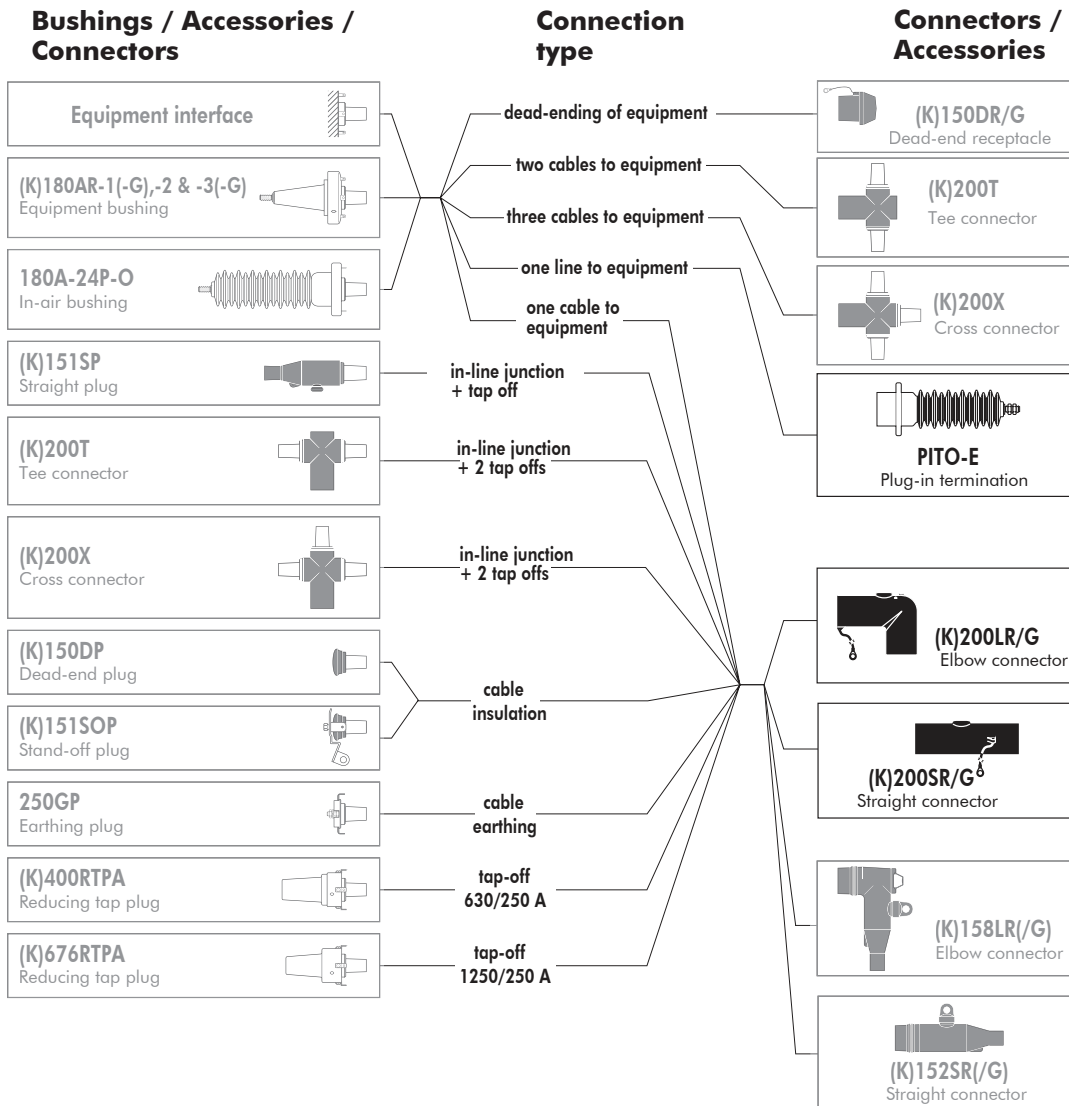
Bushings / Accessories / Connectors

Connection type

Connectors / Accessories

Equipment interface

(K)180AR-1(-G),-2 & -3(-G)
Equipment bushing

180A-24P-O
In-air bushing

(K)151SP
Straight plug

(K)200T
Tee connector

(K)200X
Cross connector

(K)150DP
Dead-end plug

(K)151SOP
Stand-off plug

250GP
Earthing plug

(K)400RTPA
Reducing tap plug

(K)676RTPA
Reducing tap plug

dead-ending of equipment

two cables to equipment

three cables to equipment

one line to equipment

one cable to equipment

in-line junction + tap off

in-line junction + 2 tap offs

in-line junction + 2 tap offs

cable insulation

cable earthing

tap-off 630/250 A

tap-off 1250/250 A

(K)150DR/G
Dead-end receptacle

(K)200T
Tee connector

(K)200X
Cross connector

PITO-E
Plug-in termination

(K)200LR/G
Elbow connector

(K)200SR/G
Straight connector

(K)158LR(/G)
Elbow connector

(K)152SR(/G)
Straight connector